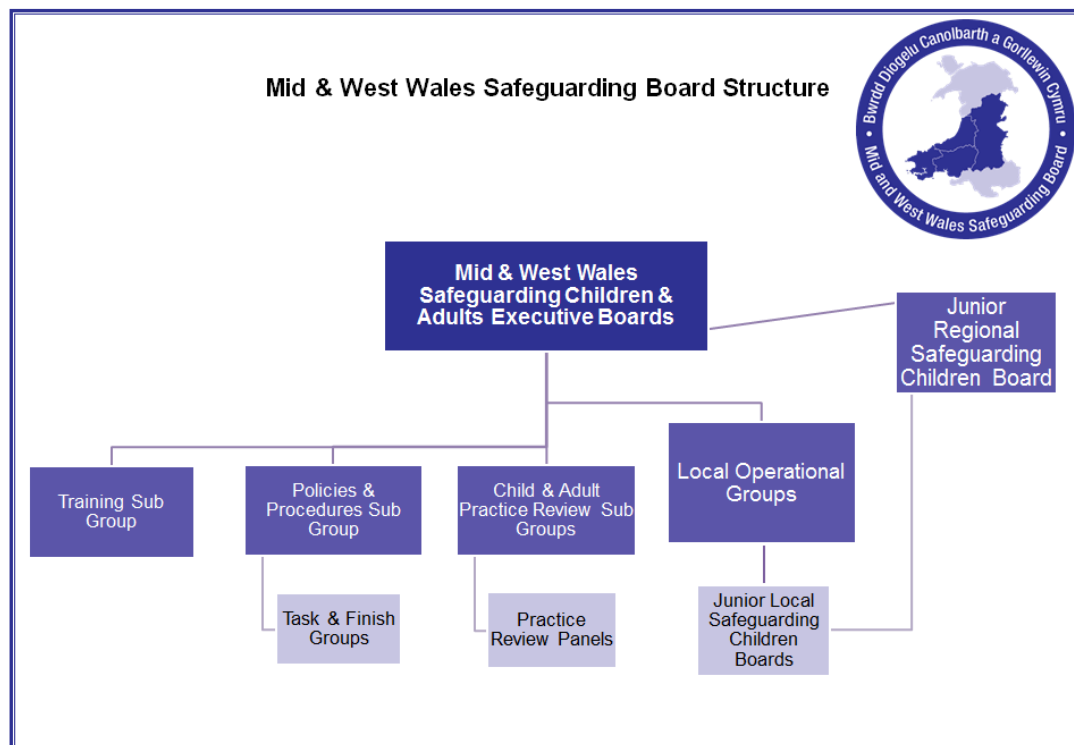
Mid & West Wales Safeguarding Board Structure

Bwrdd Diogelu Canolbarth a Gorllewin Cymru
Mid and West Wales Safeguarding Board

Mid & West Wales Safeguarding Children & Adults Executive Boards

Junior Regional Safeguarding Children Board

Training Sub Group

Policies & Procedures Sub Group

Child & Adult Practice Review Sub Groups

Local Operational Groups

Task & Finish Groups

Practice Review Panels

Junior Local Safeguarding Children Boards